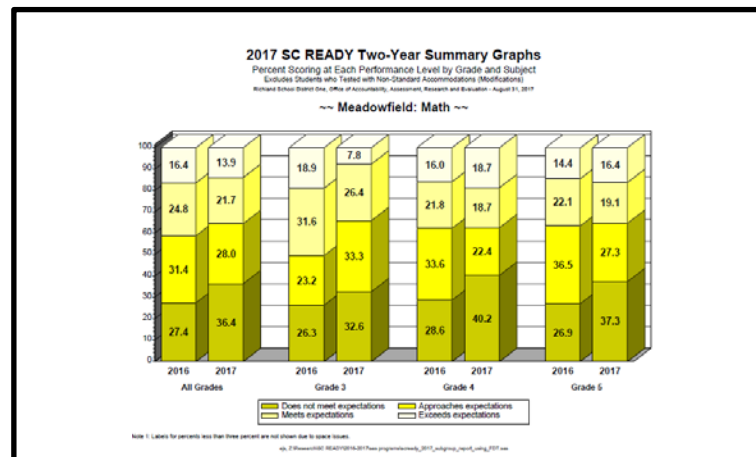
2017 SC READY Two-Year Summary Graphs
Percent Scoring at Each Performance Level by Grade and Subject
Excludes Students who Tested with Non-Standard Accommodations (Modifications)
Richland School District One, Office of Accountability, Assessment, Research and Evaluation - August 31, 2017

~~ Meadowfield: Math ~~

100
90
80
70
60
50
40
30
20
10
0

| | 2016 | 2017 | 2016 | 2017 | 2016 | 2017 | 2016 | 2017 |
|---|---|---|---|---|---|---|---|---|
| Exceeds expectations | 16.4 | 13.9 | 18.9 | 7.8 | 16.0 | 18.7 | 14.4 | 16.4 |
| Meets expectations | 24.8 | 21.7 | 31.6 | 26.4 | 21.8 | 18.7 | 22.1 | 19.1 |
| Approaches expectations | 31.4 | 28.0 | 23.2 | 33.3 | 33.6 | 22.4 | 36.5 | 27.3 |
| Does not meet expectations | 27.4 | 36.4 | 26.3 | 32.6 | 28.6 | 40.2 | 26.9 | 37.3 |

All Grades
Grade 3
Grade 4
Grade 5

Does not meet expectations
Approaches expectations
Meets expectations
Exceeds expectations

Note 1: Labels for percents less than three percent are not shown due to space issues.

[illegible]